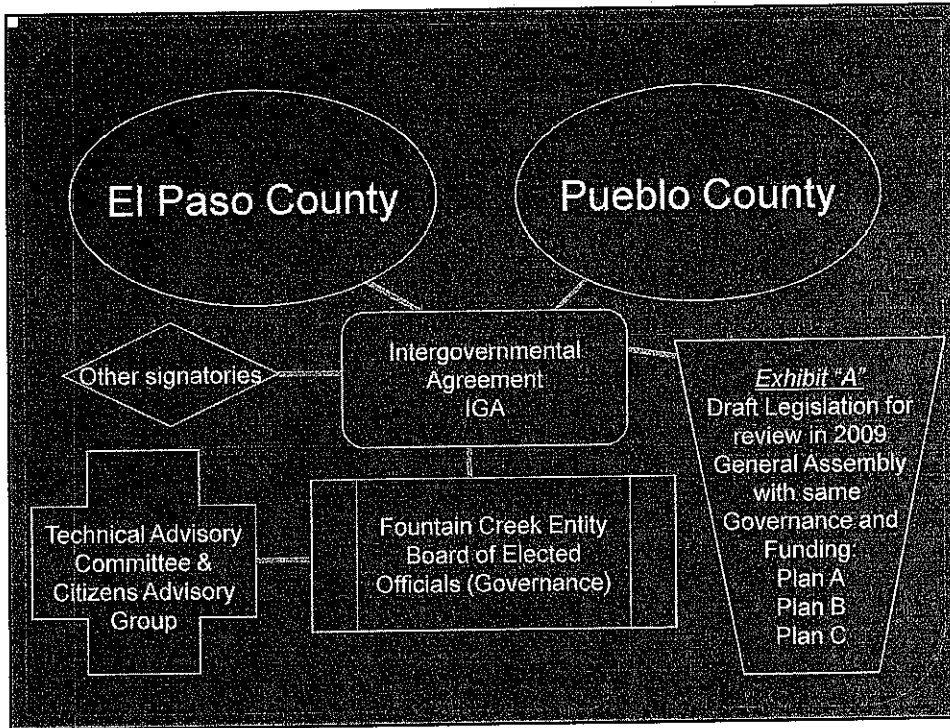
El Paso County

Pueblo County

Other signatories

Intergovernmental Agreement IGA

Exhibit "A"
Draft Legislation for review in 2009 General Assembly with same Governance and Funding:
Plan A
Plan B
Plan C

Technical Advisory Committee & Citizens Advisory Group

Fountain Creek Entity Board of Elected Officials (Governance)